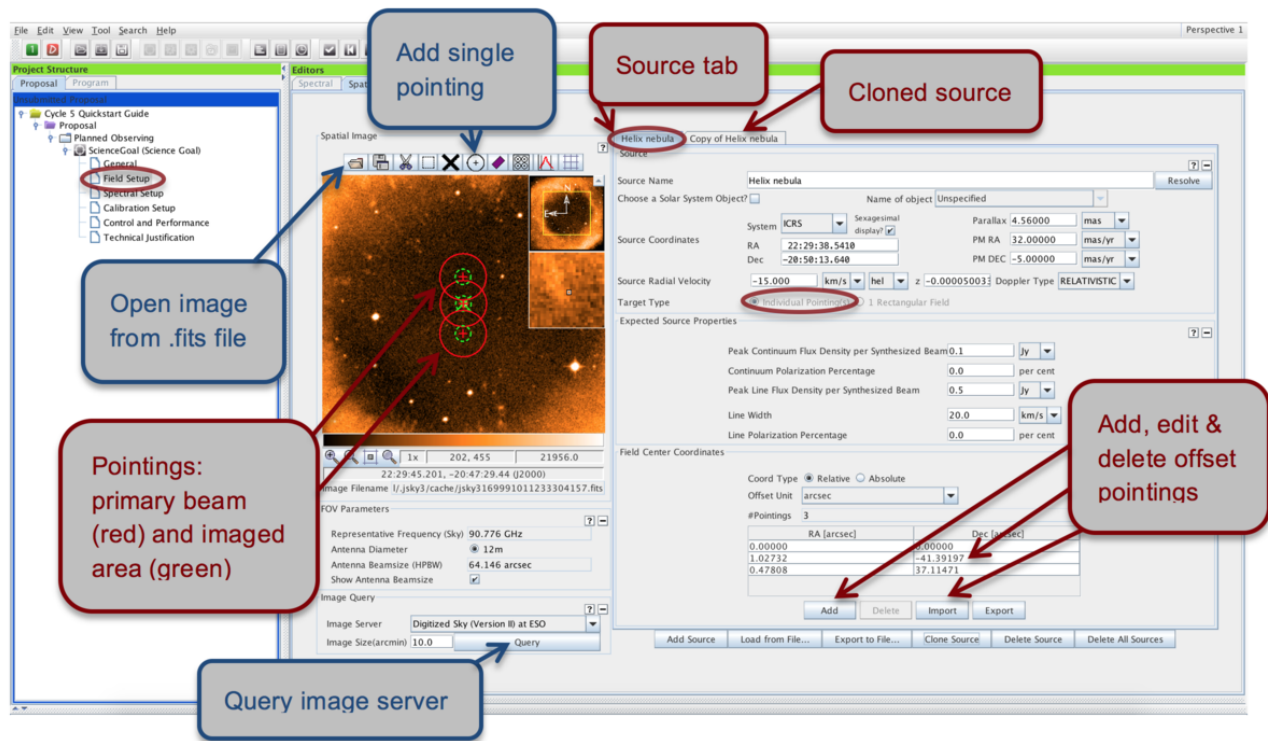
File Edit View Tool Search Help

Perspective 1

Project Structure

Proposal Program

Unsubmitted Proposal

Cycle 5 Quickstart Guide

Proposal

Planned Observing

ScienceGoal (Science Goal)

General

Field Setup

Spectral Setup

Calibration Setup

Control and Performance

Technical Justification

Editors

Spectral Spat

Add single pointing

Source tab

Cloned source

Spatial Image

Helix nebula

Copy of Helix nebula

Source

Source Name Helix nebula Resolve

Choose a Solar System Object? Name of object Unspecified

System ICRS Sexagesimal display? Parallax 4.56000 mas

Source Coordinates RA 22:29:38.5410 PM RA 32.00000 mas/yr

Dec -20:50:13.640 PM DEC -5.00000 mas/yr

Source Radial Velocity -15.000 km/s hel z -0.00005003 Doppler Type RELATIVISTIC

Target Type Individual Pointing(s) 1 Rectangular Field

Expected Source Properties

Peak Continuum Flux Density per Synthesized Beam 0.1 Jy

Continuum Polarization Percentage 0.0 per cent

Peak Line Flux Density per Synthesized Beam 0.5 Jy

Line Width 20.0 km/s

Line Polarization Percentage 0.0 per cent

Open image from .fits file

Pointings: primary beam (red) and imaged area (green)

1x 202, 455 21956.0

22:29:45.201, -20:47:29.44 (J2000)

Image Filename /.jsky3/cache/jsky3169991011233304157.fits

FOV Parameters

Representative Frequency (Sky) 90.776 GHz

Antenna Diameter 12m

Antenna Beamsize (HPBW) 64.146 arcsec

Show Antenna Beamsize

Image Query

Image Server Digitized Sky (Version II) at ESO

Image Size(arcmin) 10.0 Query

Field Center Coordinates

Coord Type Relative Absolute

Offset Unit arcsec

#Pointings 3

| RA [arcsec] | Dec [arcsec] |
|---|---|
| 0.00000 | 0.00000 |
| 1.02732 | -41.39197 |
| 0.47808 | 37.11471 |

Add Delete Import Export

Add, edit & delete offset pointings

Add Source Load from File... Export to File... Clone Source Delete Source Delete All Sources

Query image server